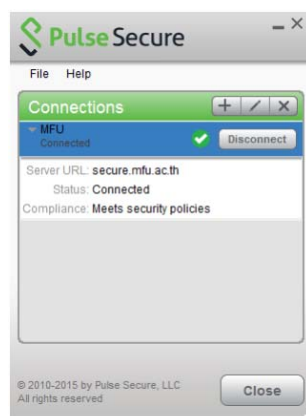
Pulse Secure

File Help

Connections

MFU
Connected

Disconnect

Server URL: secure.mfu.ac.th
Status: Connected
Compliance: Meets security policies

© 2010-2015 by Pulse Secure, LLC
All rights reserved

Close